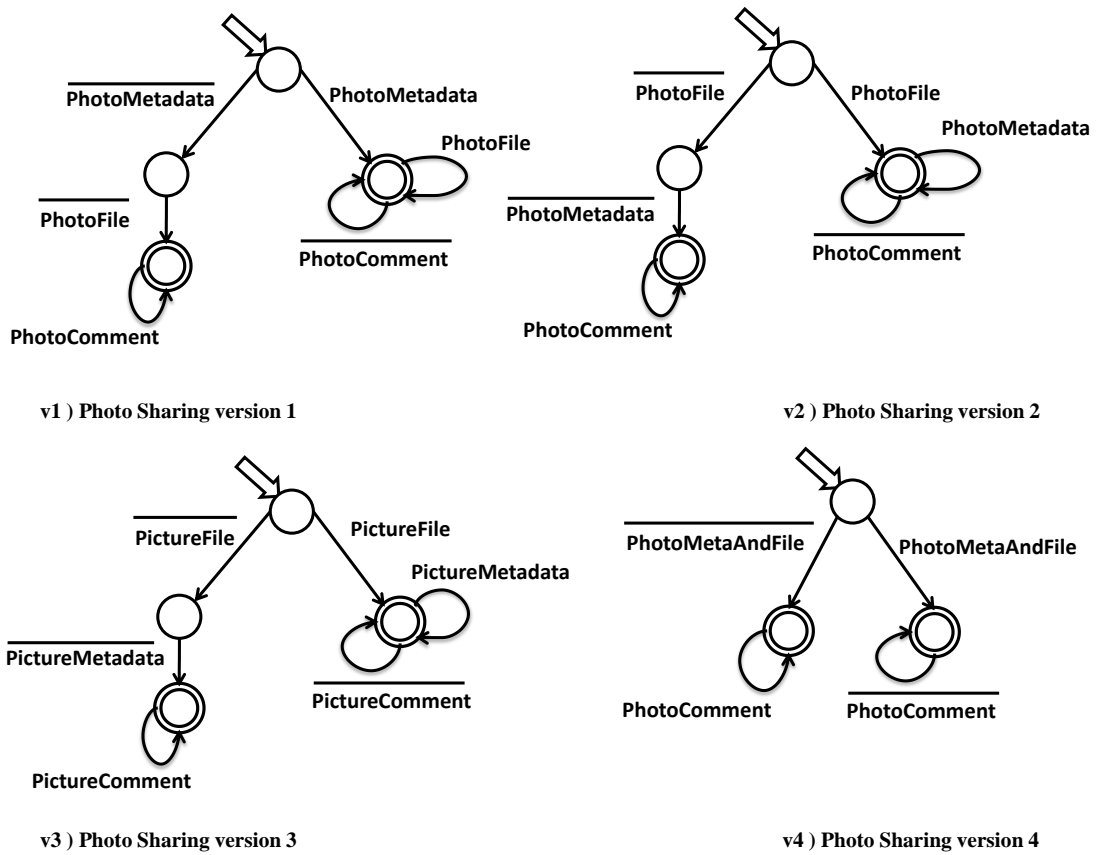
$\overline{\text{PhotoMetadata}}$

PhotoMetadata

PhotoFile

$\overline{\text{PhotoFile}}$

$\overline{\text{PhotoComment}}$

PhotoComment

v1 ) Photo Sharing version 1

$\overline{\text{PhotoFile}}$

PhotoFile

PhotoMetadata

$\overline{\text{PhotoMetadata}}$

$\overline{\text{PhotoComment}}$

PhotoComment

v2 ) Photo Sharing version 2

$\overline{\text{PictureFile}}$

PictureFile

PictureMetadata

$\overline{\text{PictureMetadata}}$

$\overline{\text{PictureComment}}$

PictureComment

v3 ) Photo Sharing version 3

$\overline{\text{PhotoMetaAndFile}}$

PhotoMetaAndFile

PhotoComment

$\overline{\text{PhotoComment}}$

v4 ) Photo Sharing version 4